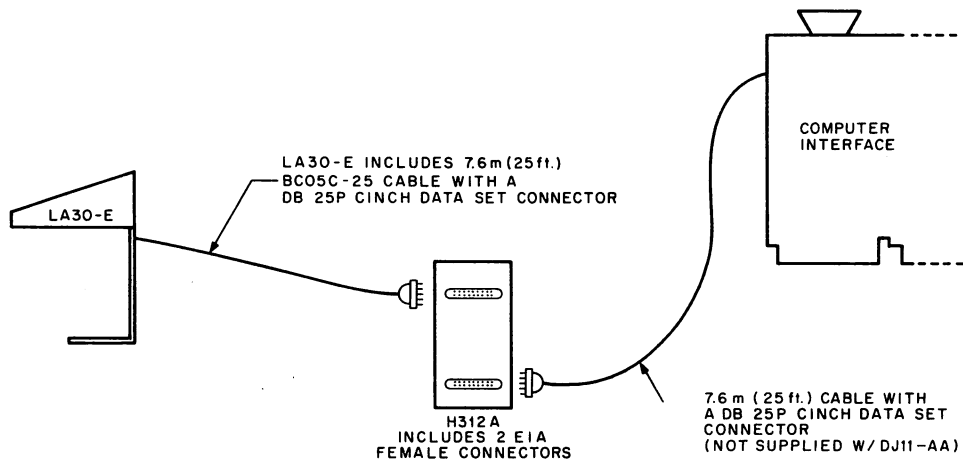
LA30-E INCLUDES 7.6 m (25 ft.) BC05C-25 CABLE WITH A DB 25P CINCH DATA SET CONNECTOR

LA30-E

COMPUTER INTERFACE

H312A INCLUDES 2 EIA FEMALE CONNECTORS

7.6 m (25 ft.) CABLE WITH A DB 25P CINCH DATA SET CONNECTOR (NOT SUPPLIED W/ DJ11-AA)